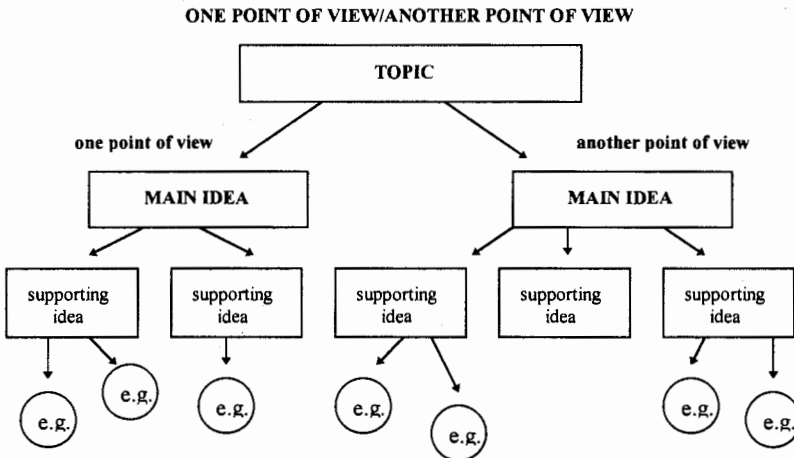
ONE POINT OF VIEW/ANOTHER POINT OF VIEW

TOPIC

one point of view

another point of view

MAIN IDEA

MAIN IDEA

supporting idea

supporting idea

supporting idea

supporting idea

supporting idea

e.g.

e.g.

e.g.

e.g.

e.g.

e.g.

e.g.